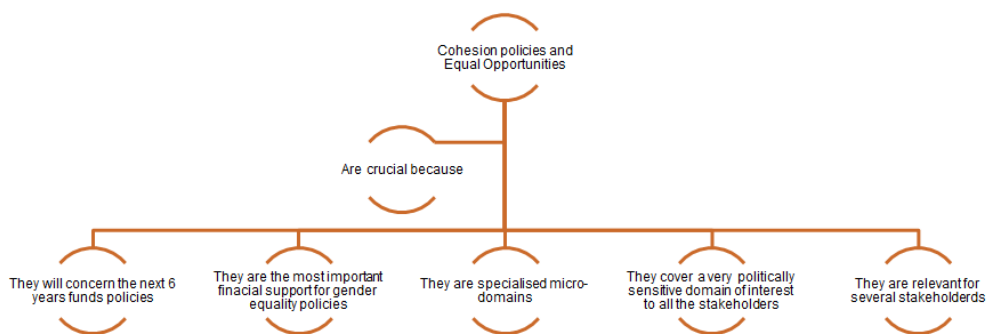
Cohesion policies and Equal Opportunities

Are crucial because

They will concern the next 6 years funds policies

They are the most important finacial support for gender equality policies

They are specialised micro-domains

They cover a very politically sensitive domain of interest to all the stakeholders

They are relevant for several stakeholderds